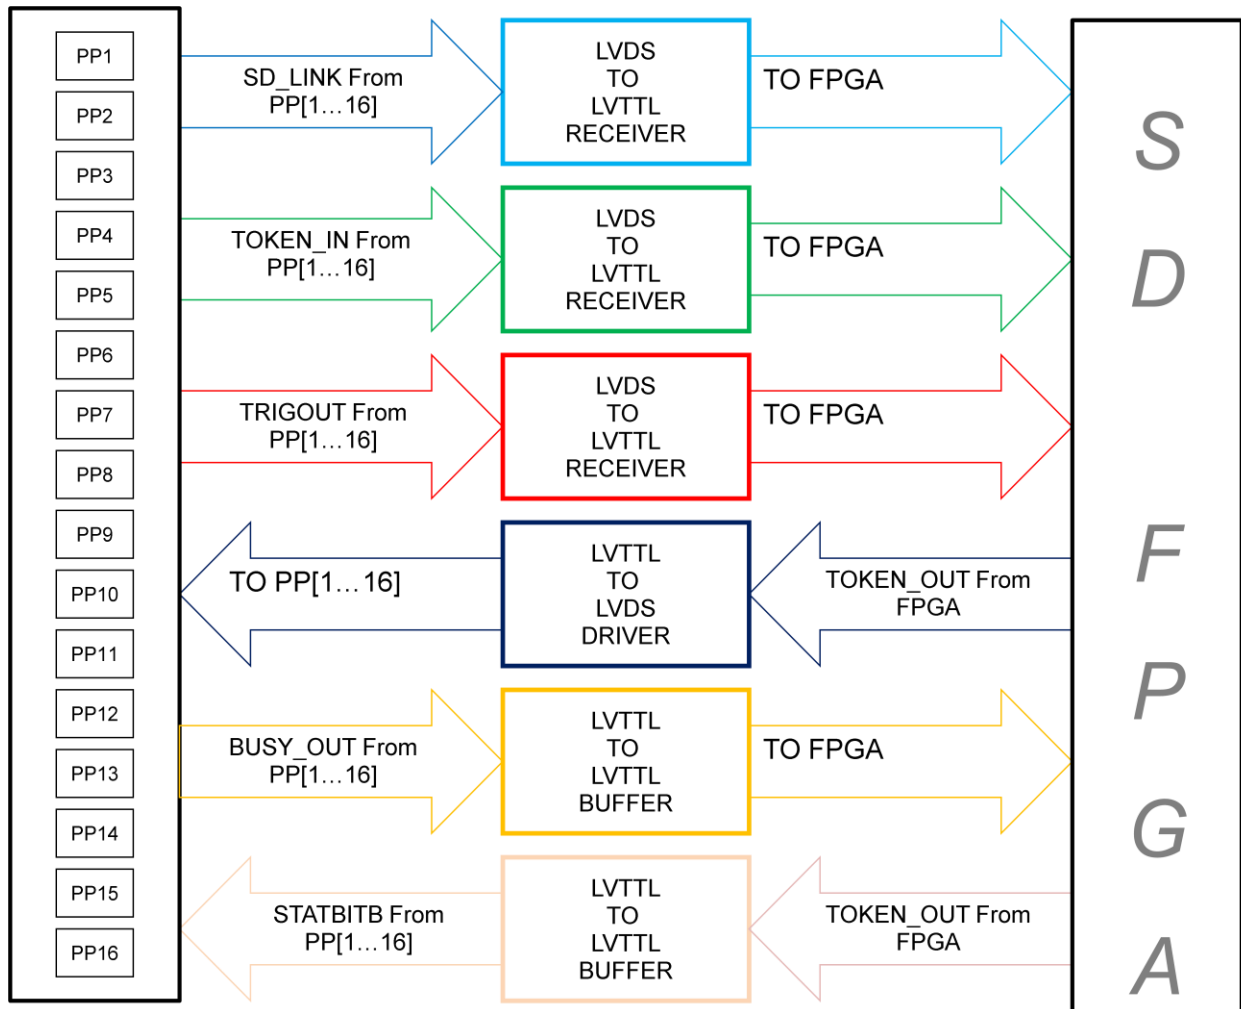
PP1
PP2
PP3
PP4
PP5
PP6
PP7
PP8
PP9
PP10
PP11
PP12
PP13
PP14
PP15
PP16

SD_LINK From PP[1…16]

LVDS TO LVTTL RECEIVER

TO FPGA

TOKEN_IN From PP[1…16]

LVDS TO LVTTL RECEIVER

TO FPGA

TRIGOUT From PP[1…16]

LVDS TO LVTTL RECEIVER

TO FPGA

TO PP[1…16]

LVTTL TO LVDS DRIVER

TOKEN_OUT From FPGA

BUSY_OUT From PP[1…16]

LVTTL TO LVTTL BUFFER

TO FPGA

STATBITB From PP[1…16]

LVTTL TO LVTTL BUFFER

TOKEN_OUT From FPGA

S D F P G A